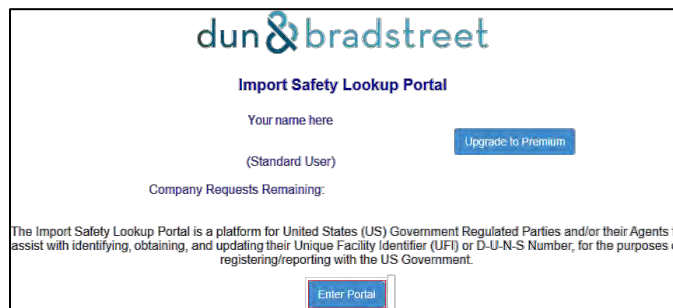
dun&bradstreet

Import Safety Lookup Portal

Your name here

Upgrade to Premium

(Standard User)

Company Requests Remaining:

The Import Safety Lookup Portal is a platform for United States (US) Government Regulated Parties and/or their Agents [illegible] assist with identifying, obtaining, and updating their Unique Facility Identifier (UFI) or D-U-N-S Number, for the purposes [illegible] registering/reporting with the US Government.

Enter Portal